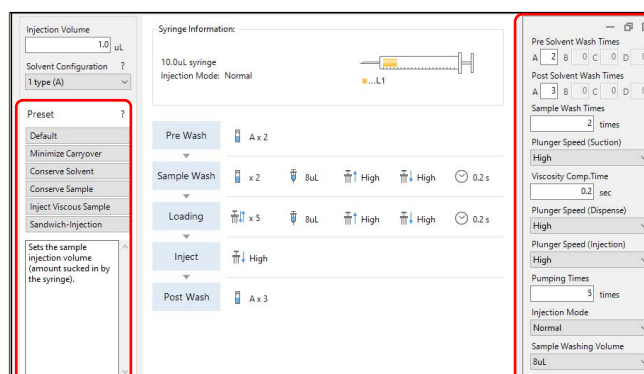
Injection Volume
1.0 uL
Solvent Configuration ?
1 type (A)

Preset ?
Default
Minimize Carryover
Conserve Solvent
Conserve Sample
Inject Viscous Sample
Sandwich-Injection

Sets the sample injection volume (amount sucked in by the syringe).

Syringe Information:
10.0uL syringe
Injection Mode: Normal
...L1

Pre Wash
A x 2

Sample Wash
x 2
8uL
High
High
0.2 s

Loading
x 5
8uL
High
High
0.2 s

Inject
High

Post Wash
A x 3

Pre Solvent Wash Times
A 2 B 0 C 0 D
Post Solvent Wash Times
A 3 B 0 C 0 D
Sample Wash Times
2 times
Plunger Speed (Suction)
High
Viscosity Comp.Time
0.2 sec
Plunger Speed (Dispense)
High
Plunger Speed (Injection)
High
Pumping Times
5 times
Injection Mode
Normal
Sample Washing Volume
8uL